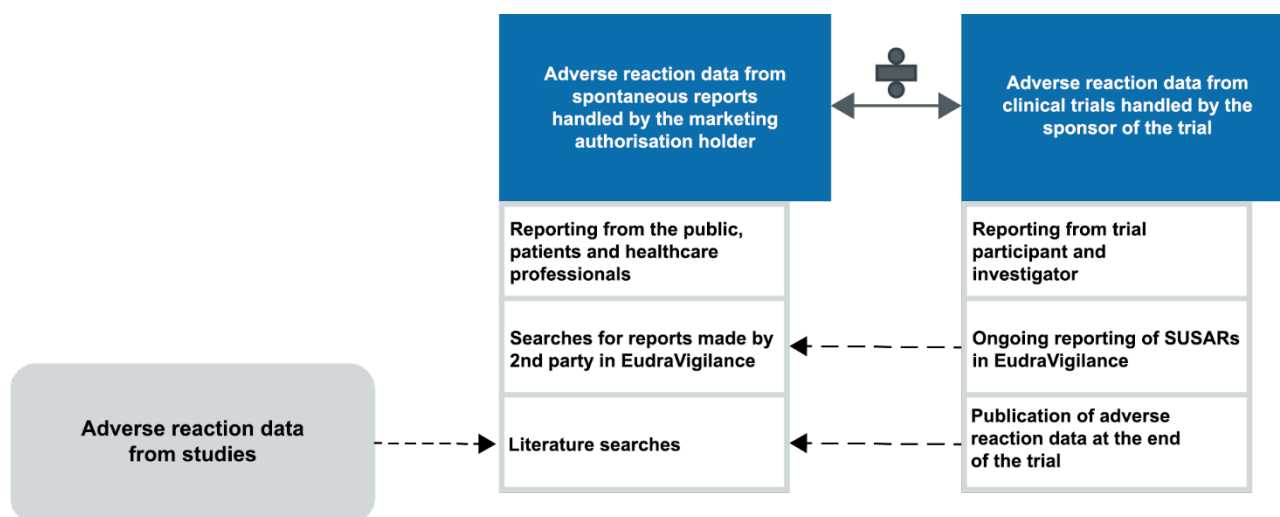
Adverse reaction data from spontaneous reports handled by the marketing authorisation holder

Adverse reaction data from clinical trials handled by the sponsor of the trial

Reporting from the public, patients and healthcare professionals

Searches for reports made by 2nd party in EudraVigilance

Literature searches

Reporting from trial participant and investigator

Ongoing reporting of SUSARs in EudraVigilance

Publication of adverse reaction data at the end of the trial

Adverse reaction data from studies